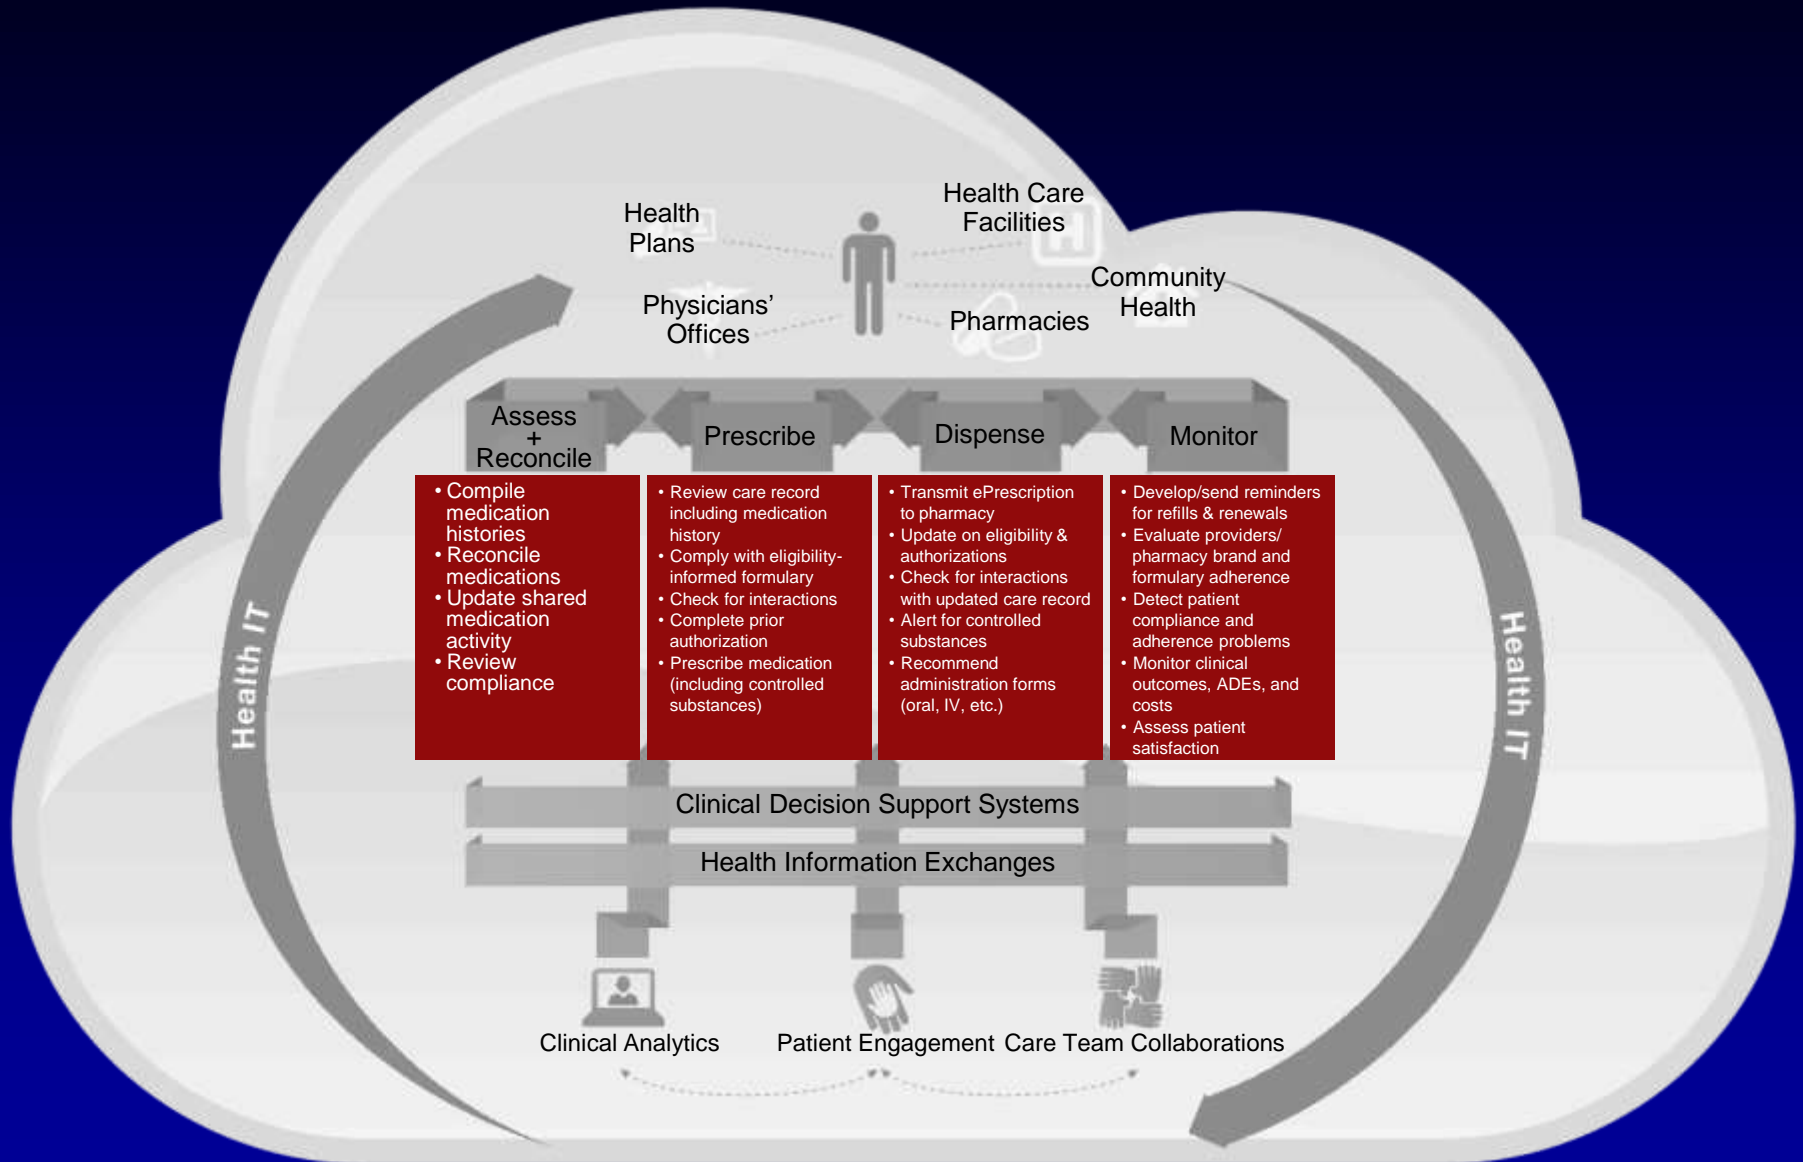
Health Plans

Health Care Facilities

Community Health

Physicians' Offices

Pharmacies

Health IT

Health IT

Assess + Reconcile

Prescribe

Dispense

Monitor

• Compile medication histories
• Reconcile medications
• Update shared medication activity
• Review compliance

• Review care record including medication history
• Comply with eligibility-informed formulary
• Check for interactions
• Complete prior authorization
• Prescribe medication (including controlled substances)

• Transmit ePrescription to pharmacy
• Update on eligibility & authorizations
• Check for interactions with updated care record
• Alert for controlled substances
• Recommend administration forms (oral, IV, etc.)

• Develop/send reminders for refills & renewals
• Evaluate providers/ pharmacy brand and formulary adherence
• Detect patient compliance and adherence problems
• Monitor clinical outcomes, ADEs, and costs
• Assess patient satisfaction

Clinical Decision Support Systems

Health Information Exchanges

Clinical Analytics

Patient Engagement

Care Team Collaborations